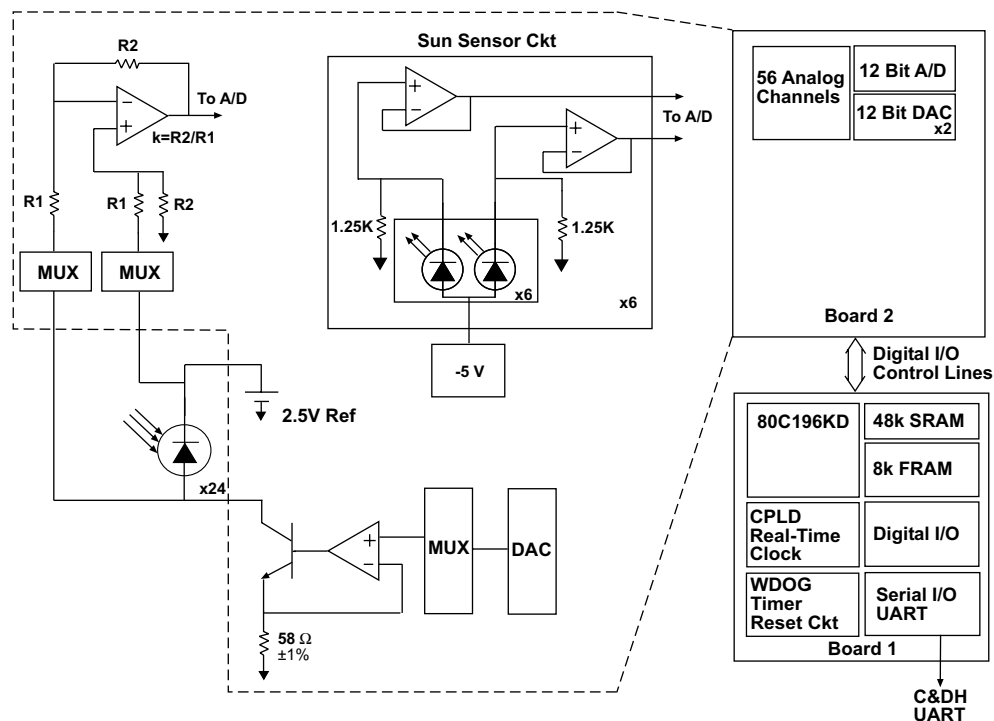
R2

To A/D

k=R2/R1

R1

R1

R2

MUX

MUX

Sun Sensor Ckt

To A/D

1.25K

1.25K

x6

x6

-5 V

2.5V Ref

x24

MUX

DAC

58 Ω
±1%

56 Analog Channels

12 Bit A/D

12 Bit DAC
x2

Board 2

Digital I/O
Control Lines

80C196KD

48k SRAM

8k FRAM

CPLD
Real-Time
Clock

Digital I/O

WDOG
Timer
Reset Ckt

Serial I/O
UART

Board 1

C&DH
UART